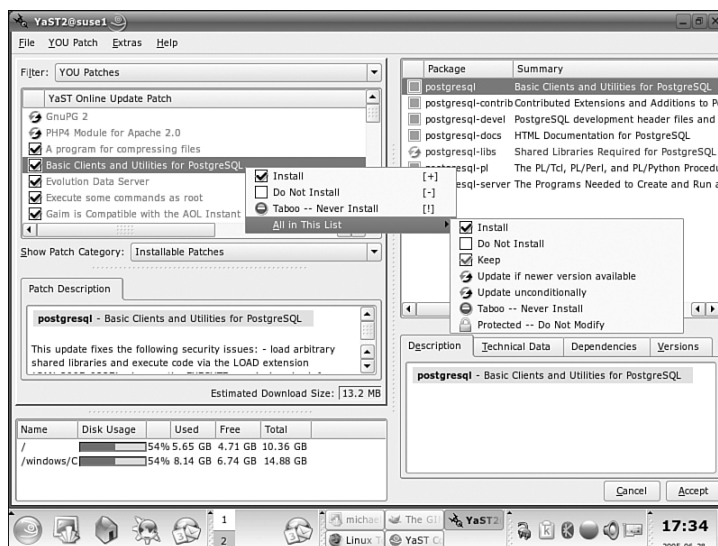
YaST2@suse1

File YOU Patch Extras Help

Filter: YOU Patches

YaST Online Update Patch
GnuPG 2
PHP4 Module for Apache 2.0
A program for compressing files
Basic Clients and Utilities for PostgreSQL
Evolution Data Server
Execute some commands as root
Gaim is Compatible with the AOL Instant

Install [+]
Do Not Install [-]
Taboo -- Never Install [!]
All in This List

Show Patch Category: Installable Patches

Patch Description

postgresql - Basic Clients and Utilities for PostgreSQL

This update fixes the following security issues: - load arbitrary shared libraries and execute code via the LOAD extension

Estimated Download Size: 13.2 MB

| Name | Disk Usage | Used | Free | Total |
|---|---|---|---|---|
| / | 54% | 5.65 GB | 4.71 GB | 10.36 GB |
| /windows/C | 54% | 8.14 GB | 6.74 GB | 14.88 GB |

| Package | Summary |
|---|---|
| postgresql | Basic Clients and Utilities for PostgreSQL |
| postgresql-contrib | Contributed Extensions and Additions to P |
| postgresql-devel | PostgreSQL development header files and |
| postgresql-docs | HTML Documentation for PostgreSQL |
| postgresql-libs | Shared Libraries Required for PostgreSQL |
| postgresql-pl | The PL/Tcl, PL/Perl, and PL/Python Procedu |
| postgresql-server | The Programs Needed to Create and Run a |

Install
Do Not Install
Keep
Update if newer version available
Update unconditionally
Taboo -- Never Install
Protected -- Do Not Modify

Description Technical Data Dependencies Versions

postgresql - Basic Clients and Utilities for PostgreSQL

Cancel Accept

1 2 michae The GI YaST2 Linux T YaST C 17:34